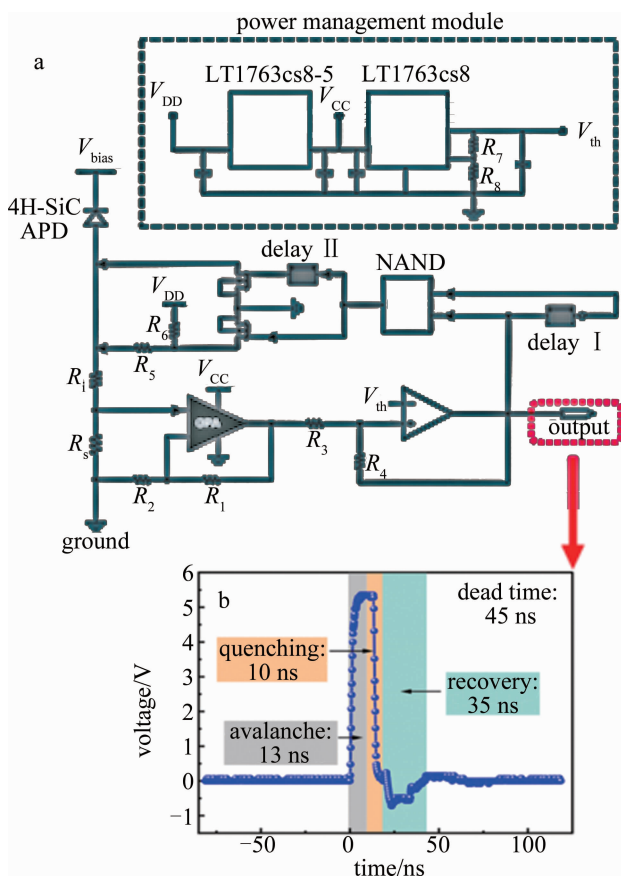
power management module

a

$V_{DD}$ LT1763cs8-5 $V_{CC}$ LT1763cs8 $V_{th}$

$R_7$

$R_8$

$V_{bias}$

4H-SiC APD

delay Ⅱ

NAND

$V_{DD}$

$R_6$

delay Ⅰ

$R_5$

$R_1$

$V_{CC}$

$V_{th}$

OPA

$R_s$

$R_3$

output

$R_4$

$R_2$ $R_1$

ground

b

dead time: 45 ns

quenching: 10 ns

recovery: 35 ns

avalanche: 13 ns

voltage/V

6 5 4 3 2 1 0 −1

−50 0 50 100

time/ns